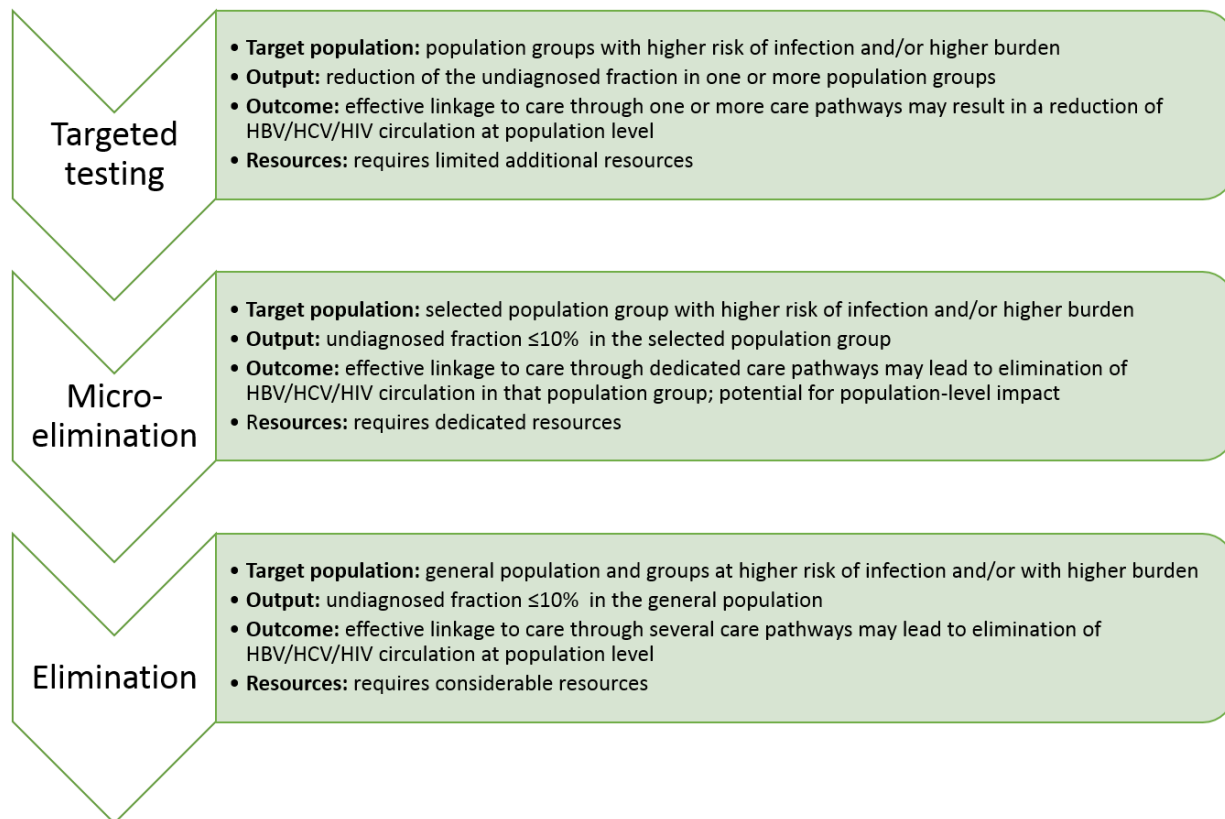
Targeted testing

• **Target population:** population groups with higher risk of infection and/or higher burden
• **Output:** reduction of the undiagnosed fraction in one or more population groups
• **Outcome:** effective linkage to care through one or more care pathways may result in a reduction of HBV/HCV/HIV circulation at population level
• **Resources:** requires limited additional resources

Micro-elimination

• **Target population:** selected population group with higher risk of infection and/or higher burden
• **Output:** undiagnosed fraction ≤10% in the selected population group
• **Outcome:** effective linkage to care through dedicated care pathways may lead to elimination of HBV/HCV/HIV circulation in that population group; potential for population-level impact
• **Resources:** requires dedicated resources

Elimination

• **Target population:** general population and groups at higher risk of infection and/or with higher burden
• **Output:** undiagnosed fraction ≤10% in the general population
• **Outcome:** effective linkage to care through several care pathways may lead to elimination of HBV/HCV/HIV circulation at population level
• **Resources:** requires considerable resources